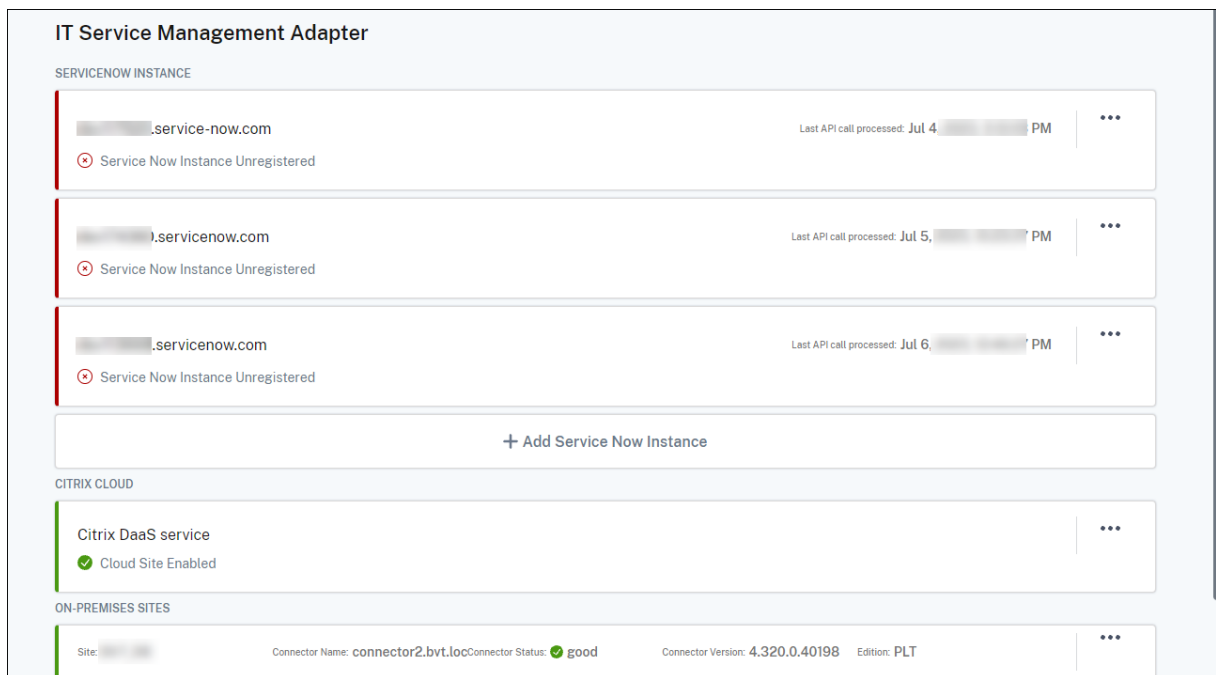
IT Service Management Adapter

SERVICENOW INSTANCE

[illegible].service-now.com

Last API call processed: Jul 4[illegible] PM

Service Now Instance Unregistered

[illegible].servicenow.com

Last API call processed: Jul 5,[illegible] PM

Service Now Instance Unregistered

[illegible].servicenow.com

Last API call processed: Jul 6,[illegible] PM

Service Now Instance Unregistered

+ Add Service Now Instance

CITRIX CLOUD

Citrix DaaS service

Cloud Site Enabled

ON-PREMISES SITES

Site: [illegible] Connector Name: connector2.bvt.loc Connector Status: good Connector Version: 4.320.0.40198 Edition: PLT